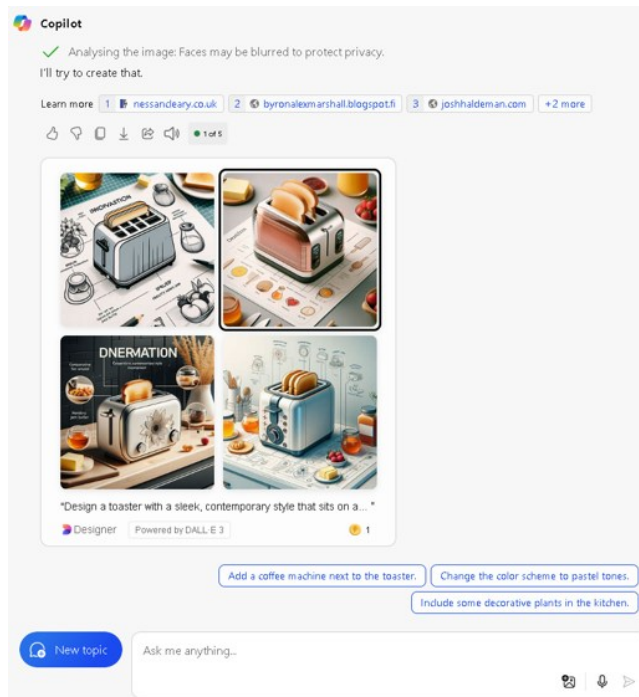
Copilot

Analysing the image: Faces may be blurred to protect privacy.

I'll try to create that.

Learn more 1 nessandeary.co.uk 2 byronalexmarshall.blogspot.fi 3 joshhaldeman.com +2 more

1 of 5

INNOVATION

DNERMATION

"Design a toaster with a sleek, contemporary style that sits on a ..."

Designer Powered by DALL·E 3 1

Add a coffee machine next to the toaster.

Change the color scheme to pastel tones.

Include some decorative plants in the kitchen.

New topic

Ask me anything...